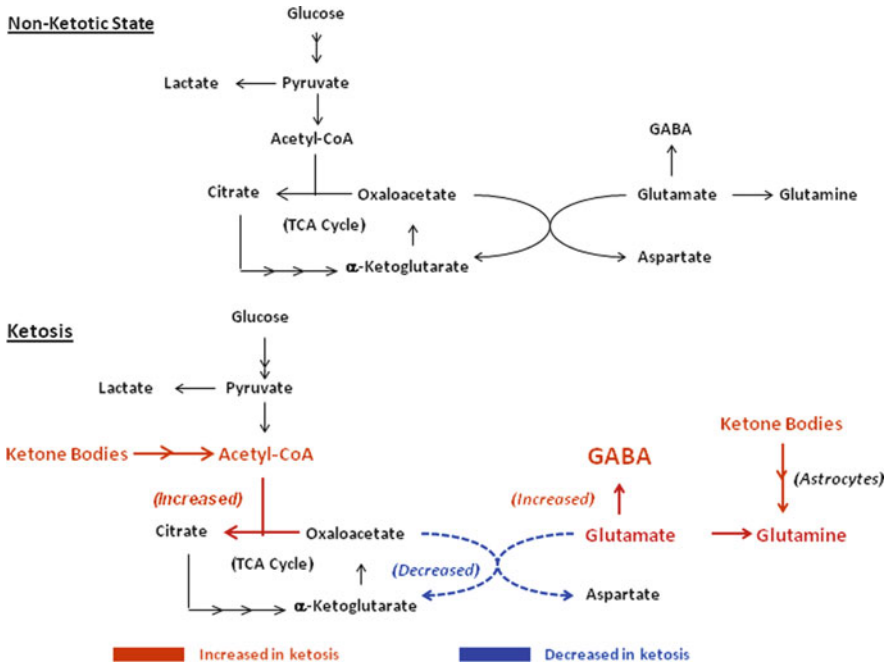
Non-Ketotic State

Glucose

Lactate

Pyruvate

Acetyl-CoA

GABA

Citrate

Oxaloacetate

Glutamate

Glutamine

(TCA Cycle)

α-Ketoglutarate

Aspartate

Ketosis

Glucose

Lactate

Pyruvate

Ketone Bodies

Ketone Bodies

Acetyl-CoA

GABA

(Astrocytes)

(Increased)

(Increased)

Citrate

Oxaloacetate

Glutamate

Glutamine

(TCA Cycle)

(Decreased)

α-Ketoglutarate

Aspartate

Increased in ketosis

Decreased in ketosis